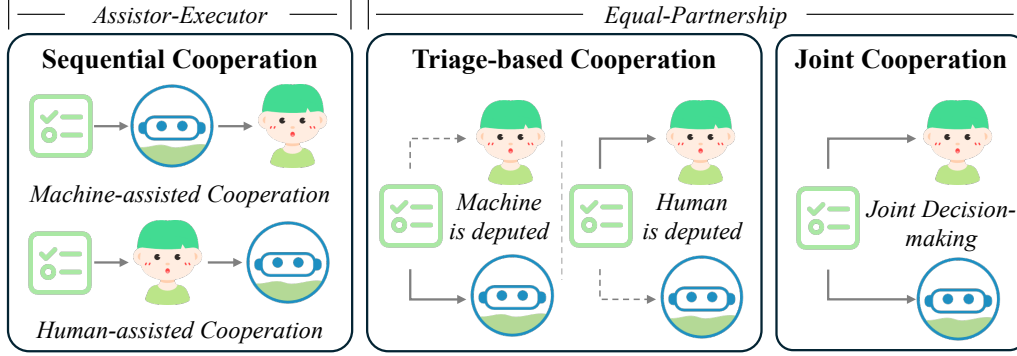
Assistor-Executor

Equal-Partnership

Sequential Cooperation

Machine-assisted Cooperation

Human-assisted Cooperation

Triage-based Cooperation

Machine is deputed

Human is deputed

Joint Cooperation

Joint Decision-making